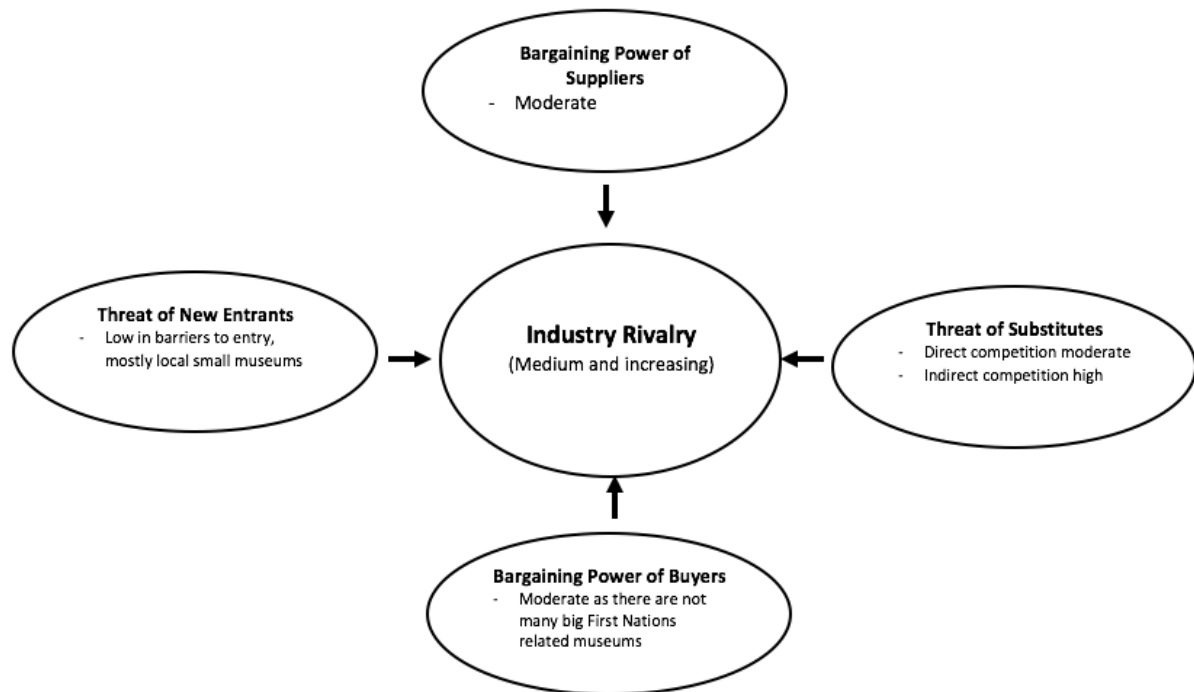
Bargaining Power of Suppliers
- Moderate

Threat of New Entrants
- Low in barriers to entry, mostly local small museums

Industry Rivalry
(Medium and increasing)

Threat of Substitutes
- Direct competition moderate
- Indirect competition high

Bargaining Power of Buyers
- Moderate as there are not many big First Nations related museums